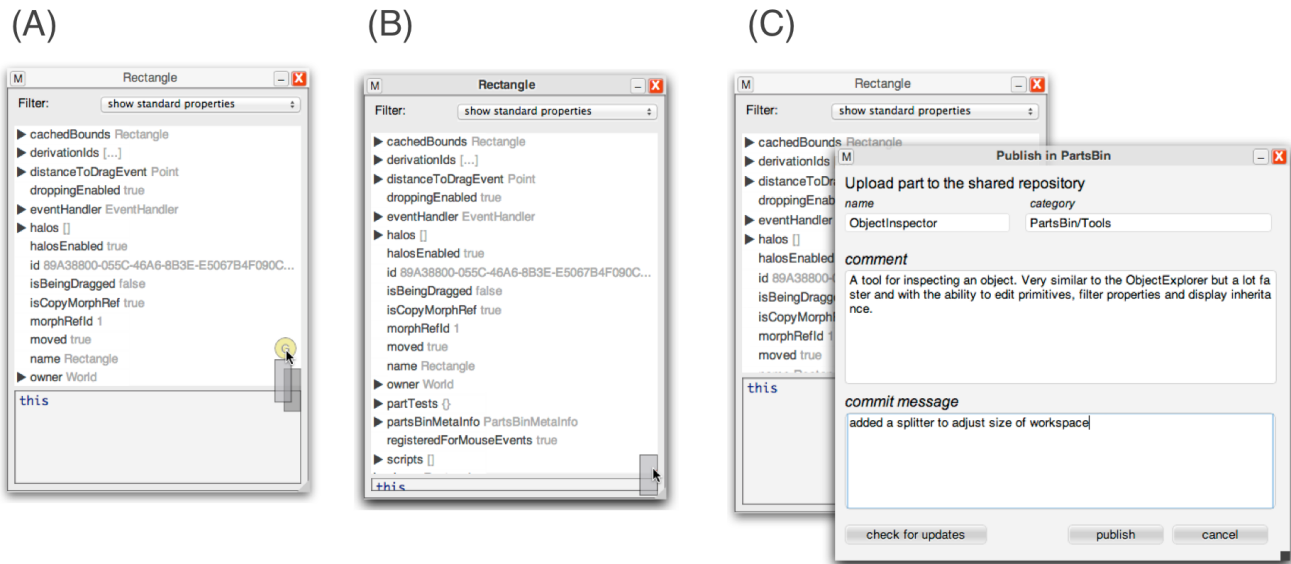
(A)

M Rectangle – X

Filter: show standard properties

▶ cachedBounds Rectangle
▶ derivationIds [...]
▶ distanceToDragEvent Point
droppingEnabled true
▶ eventHandler EventHandler
▶ halos []
halosEnabled true
id 89A38800-055C-46A6-8B3E-E5067B4F090C...
isBeingDragged false
isCopyMorphRef true
morphRefId 1
moved true
name Rectangle
▶ owner World

this

(B)

M Rectangle – X

Filter: show standard properties

▶ cachedBounds Rectangle
▶ derivationIds [...]
▶ distanceToDragEvent Point
droppingEnabled true
▶ eventHandler EventHandler
▶ halos []
halosEnabled true
id 89A38800-055C-46A6-8B3E-E5067B4F090C...
isBeingDragged false
isCopyMorphRef true
morphRefId 1
moved true
name Rectangle
▶ owner World
▶ partTests {}
▶ partsBinMetaInfo PartsBinMetaInfo
registeredForMouseEvents true
▶ scripts []

this

(C)

M Rectangle – X

Filter: show standard properties

▶ cachedBounds Rectangle
▶ derivationIds
▶ distanceToDr
droppingEnabl
▶ eventHandler
▶ halos []
halosEnabled
id 89A38800-0
isBeingDragg
isCopyMorph
morphRefId
moved true

this

M Publish in PartsBin – X

Upload part to the shared repository

name
ObjectInspector

category
PartsBin/Tools

comment
A tool for inspecting an object. Very similar to the ObjectExplorer but a lot faster and with the ability to edit primitives, filter properties and display inheritance.

commit message
added a splitter to adjust size of workspace

check for updates

publish

cancel